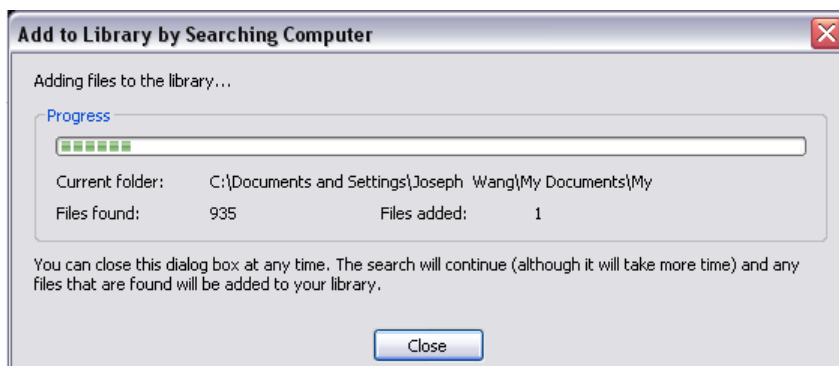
Add to Library by Searching Computer

Adding files to the library...

Progress

Current folder: C:\Documents and Settings\Joseph Wang\My Documents\My

Files found: 935 Files added: 1

You can close this dialog box at any time. The search will continue (although it will take more time) and any files that are found will be added to your library.

Close